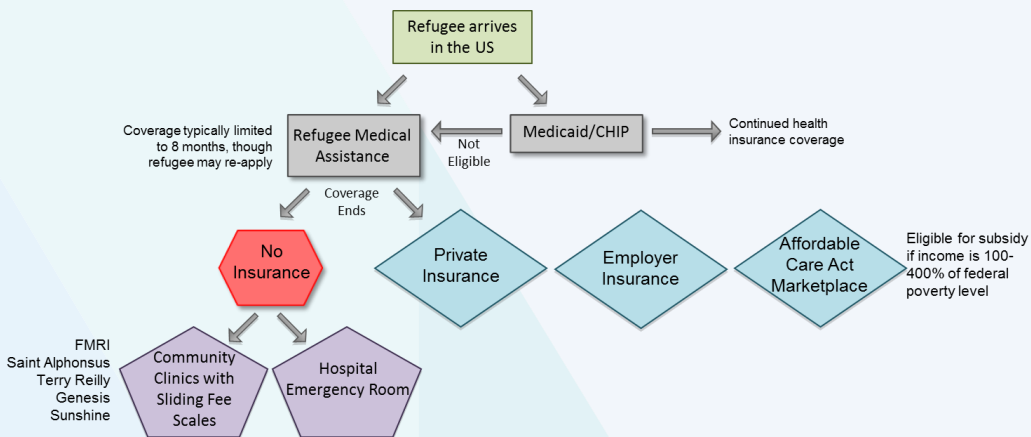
Refugee arrives in the US

Coverage typically limited to 8 months, though refugee may re-apply

Refugee Medical Assistance

Not Eligible

Medicaid/CHIP

Continued health insurance coverage

Coverage Ends

No Insurance

Private Insurance

Employer Insurance

Affordable Care Act Marketplace

Eligible for subsidy if income is 100-400% of federal poverty level

FMRI
Saint Alphonsus
Terry Reilly
Genesis
Sunshine

Community Clinics with Sliding Fee Scales

Hospital Emergency Room